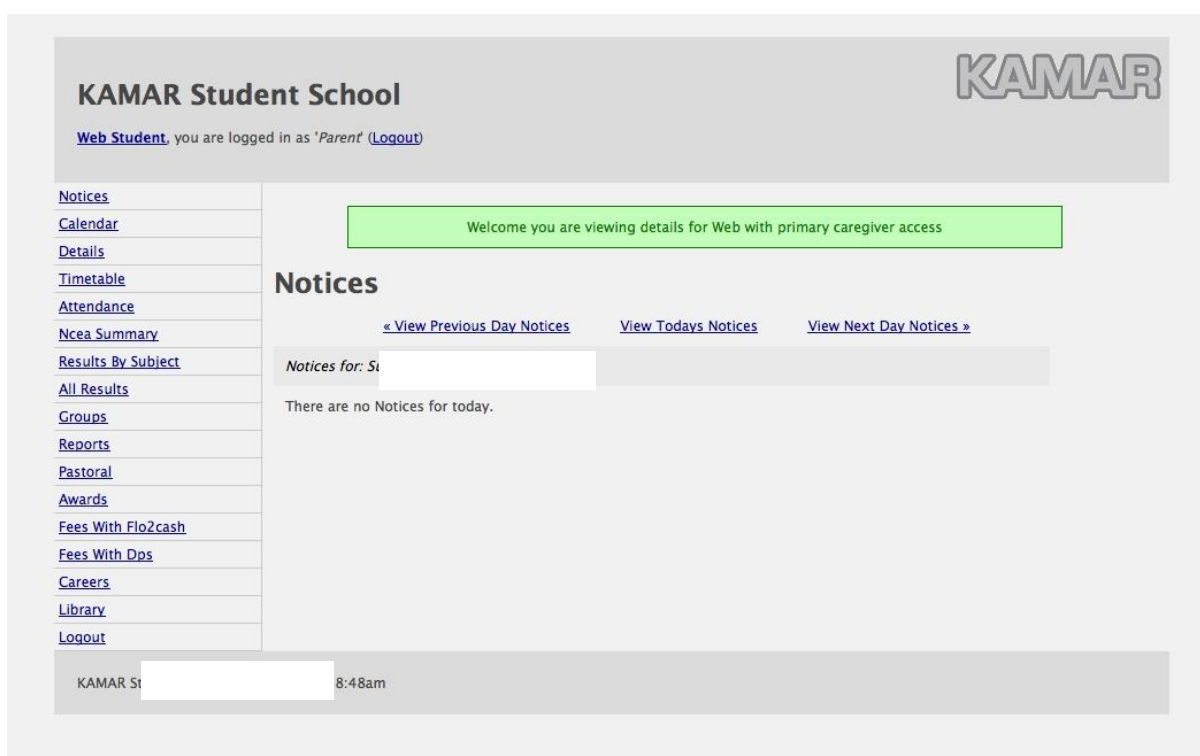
KAMAR Student School

KAMAR

Web Student, you are logged in as 'Parent' (Logout)

Notices
Calendar
Details
Timetable
Attendance
Ncea Summary
Results By Subject
All Results
Groups
Reports
Pastoral
Awards
Fees With Flo2cash
Fees With Dps
Careers
Library
Logout

Welcome you are viewing details for Web with primary caregiver access

Notices

« View Previous Day Notices View Todays Notices View Next Day Notices »

Notices for: S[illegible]

There are no Notices for today.

KAMAR St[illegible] 8:48am